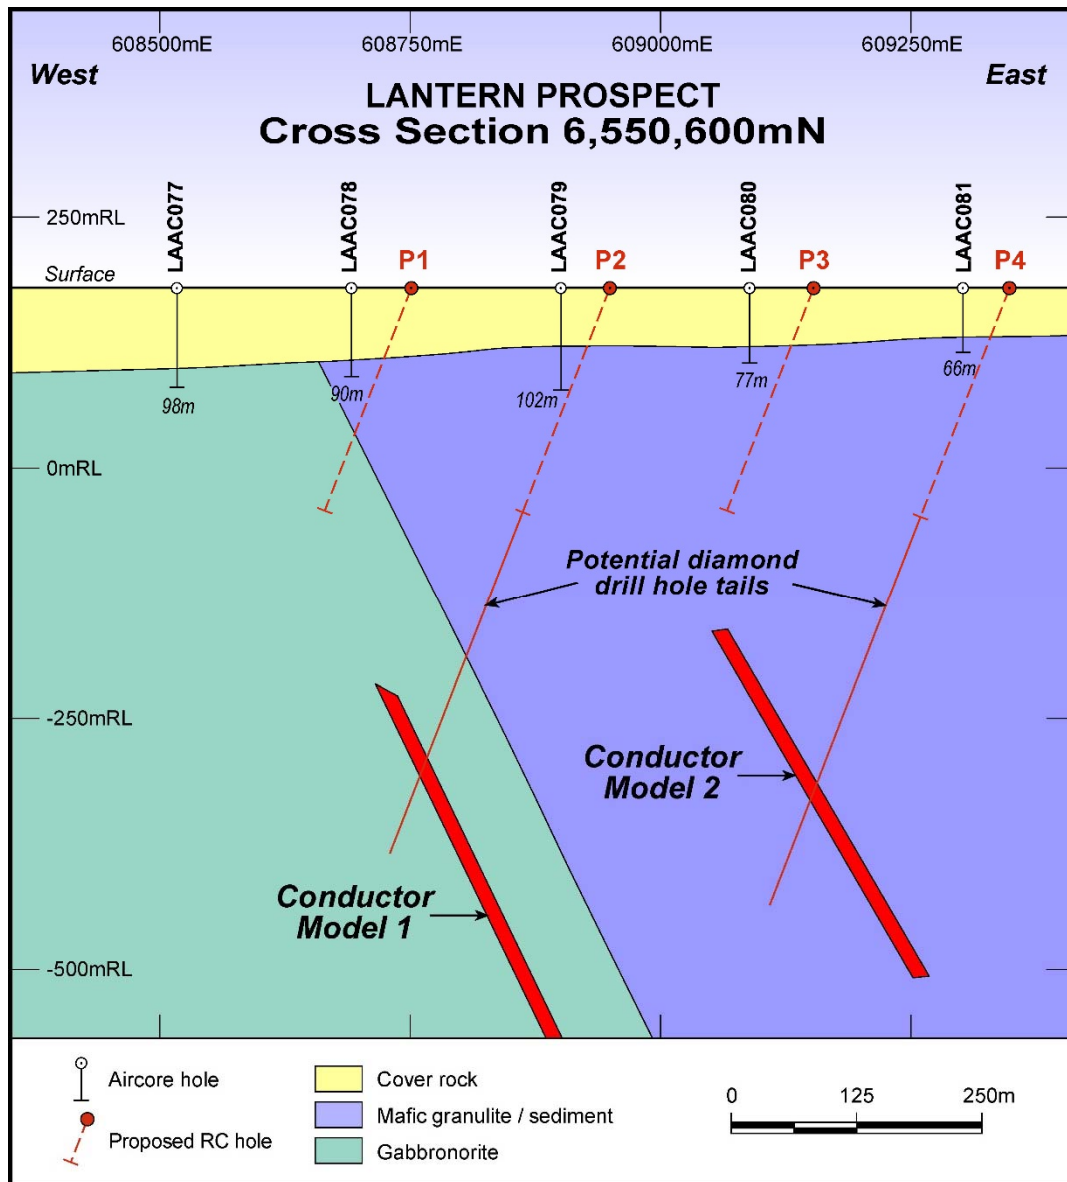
608500mE
608750mE
609000mE
609250mE

West

LANTERN PROSPECT
Cross Section 6,550,600mN

East

250mRL

Surface

LAAC077
LAAC078
P1
LAAC079
P2
LAAC080
P3
LAAC081
P4

98m
90m
102m
77m
66m

0mRL

Potential diamond drill hole tails

-250mRL

Conductor Model 2

Conductor Model 1

-500mRL

Aircore hole
Proposed RC hole
Cover rock
Mafic granulite / sediment
Gabbronorite

0
125
250m